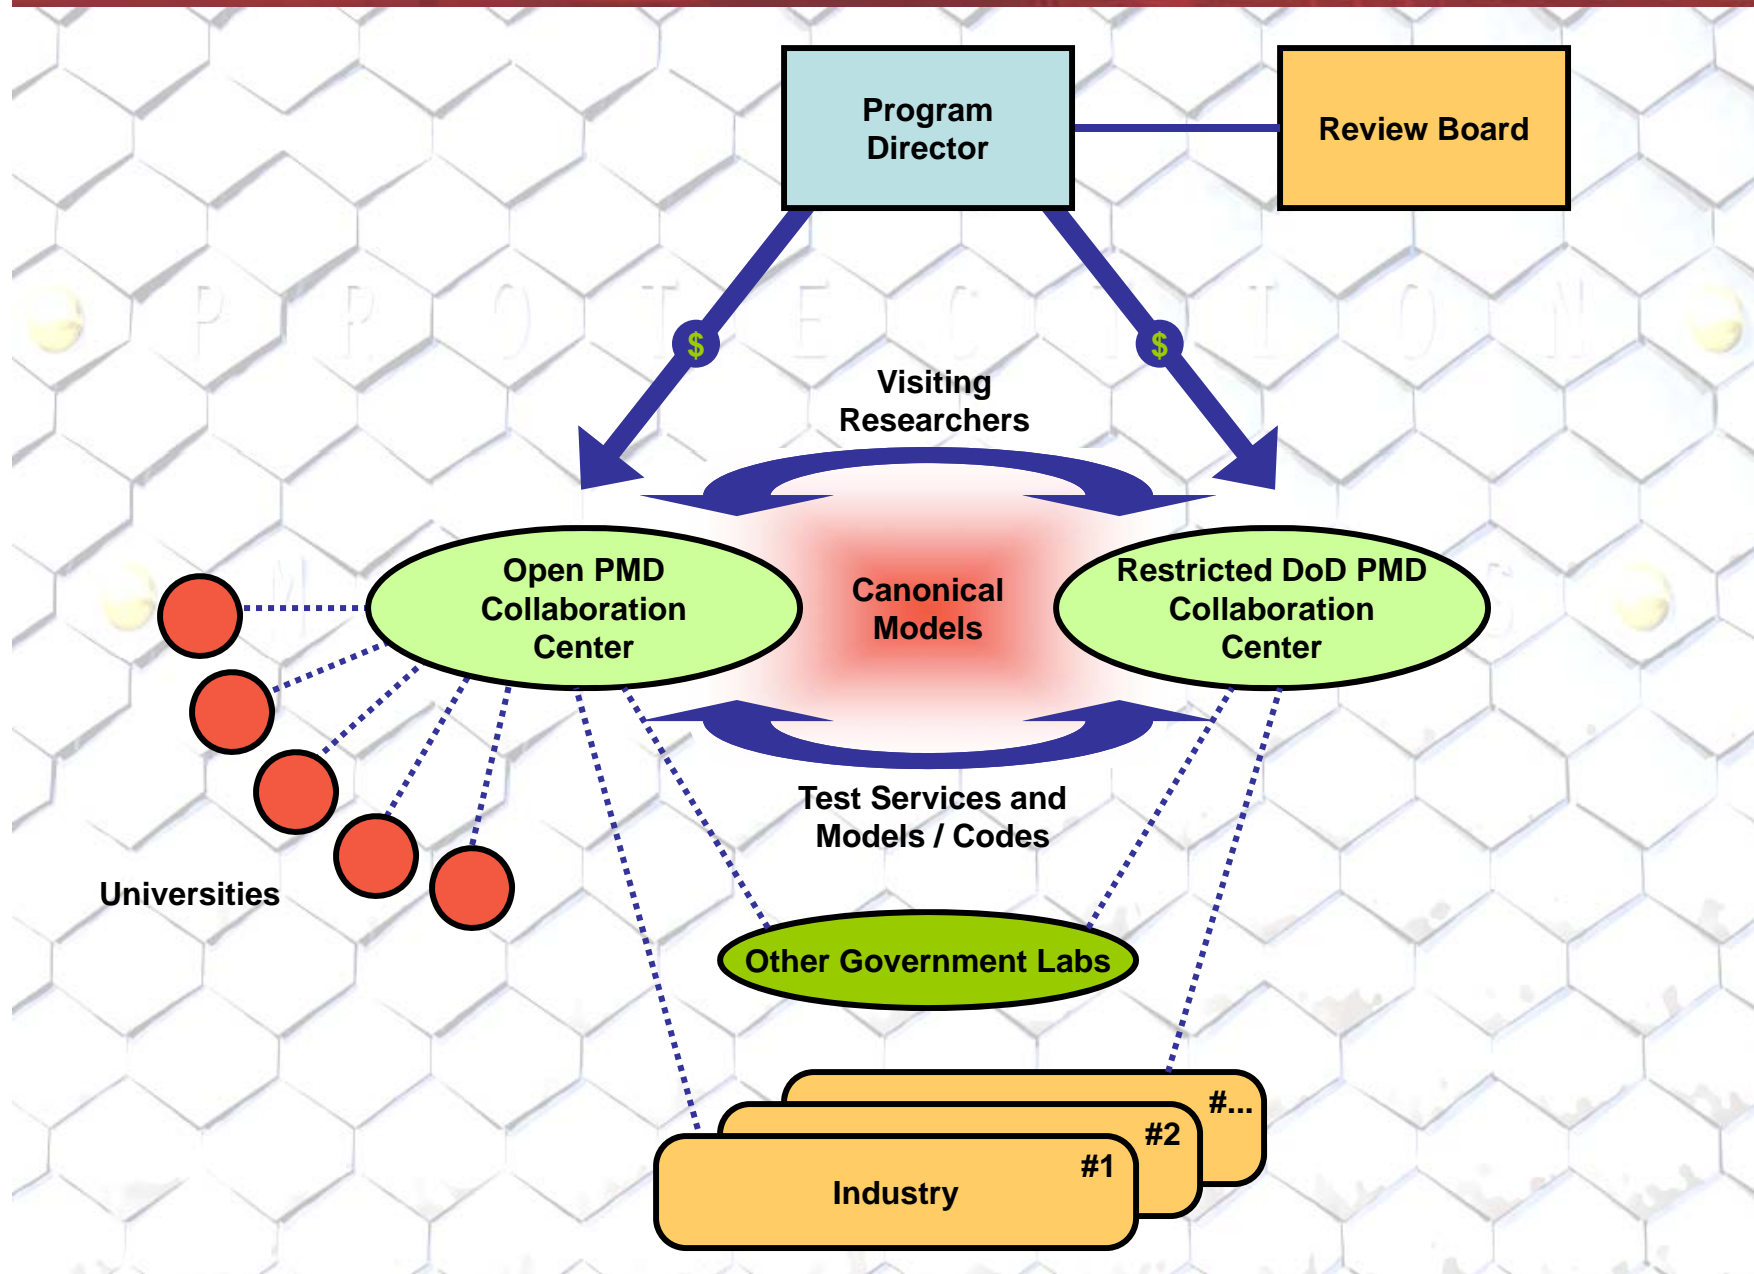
Program Director

Review Board

$

$

Visiting Researchers

Open PMD Collaboration Center

Canonical Models

Restricted DoD PMD Collaboration Center

Test Services and Models / Codes

Universities

Other Government Labs

#...

#2

#1

Industry